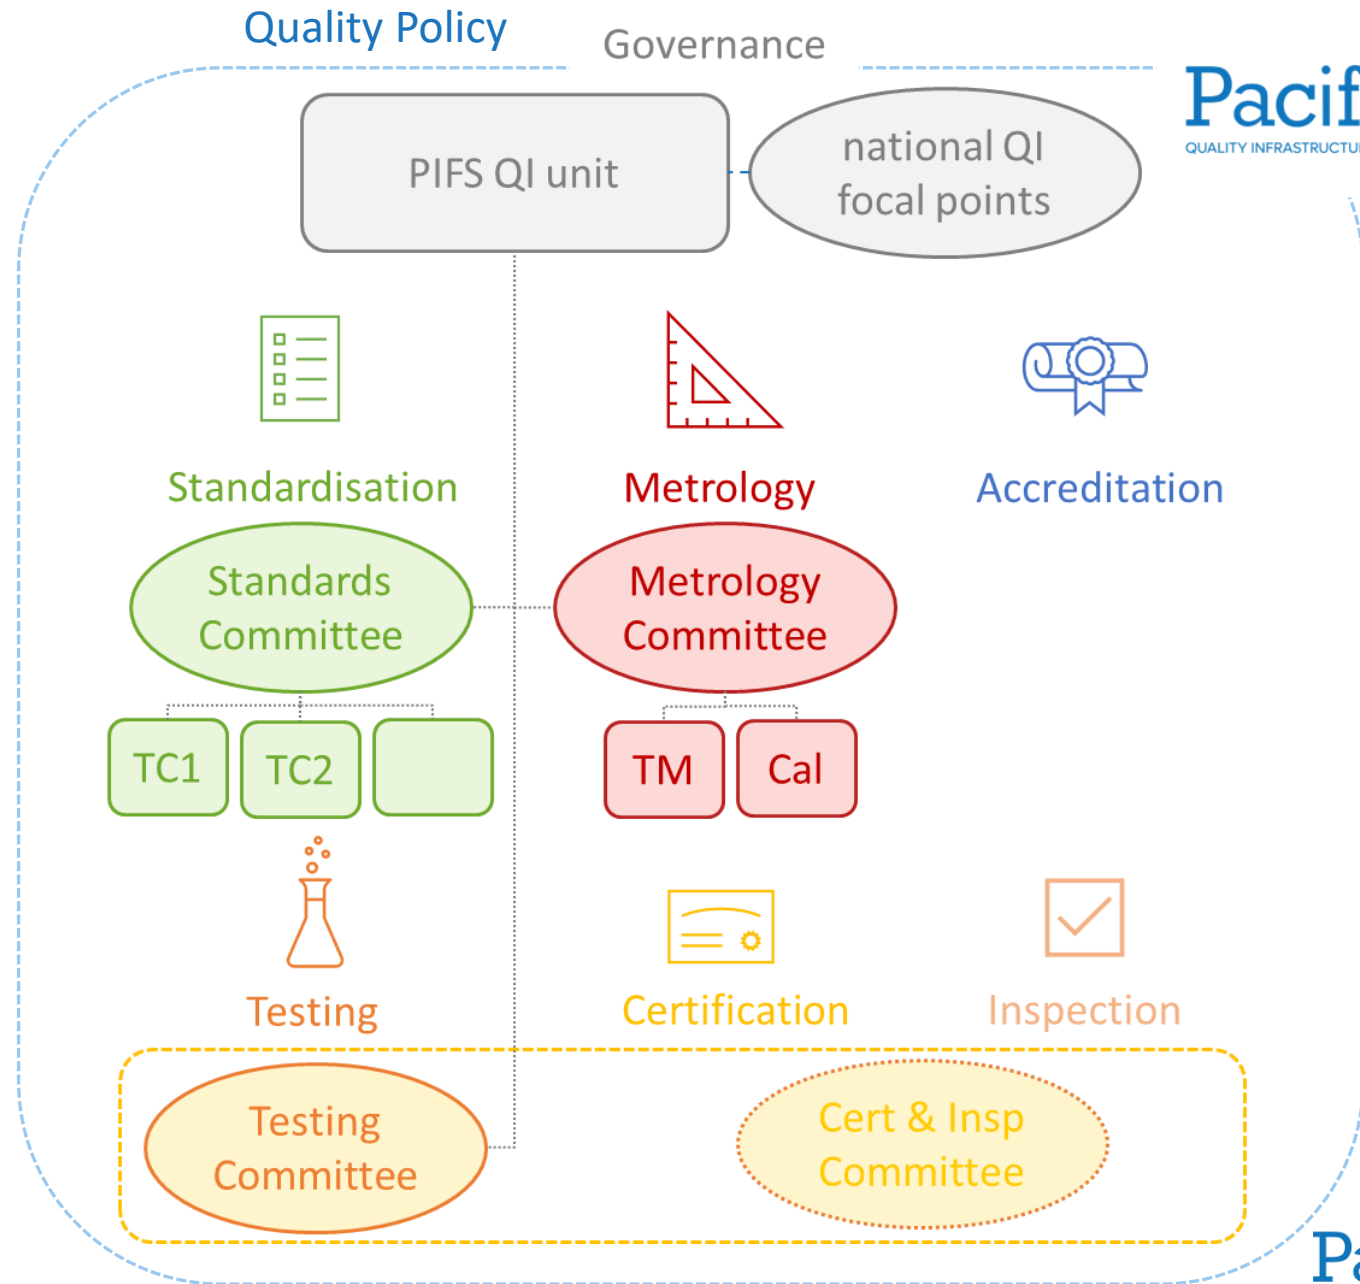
Quality Policy

Governance

Pacif

QUALITY INFRASTRUCTU

PIFS QI unit

national QI focal points

Standardisation

Metrology

Accreditation

Standards Committee

Metrology Committee

TC1

TC2

TM

Cal

Testing

Certification

Inspection

Testing Committee

Cert & Insp Committee

Pa